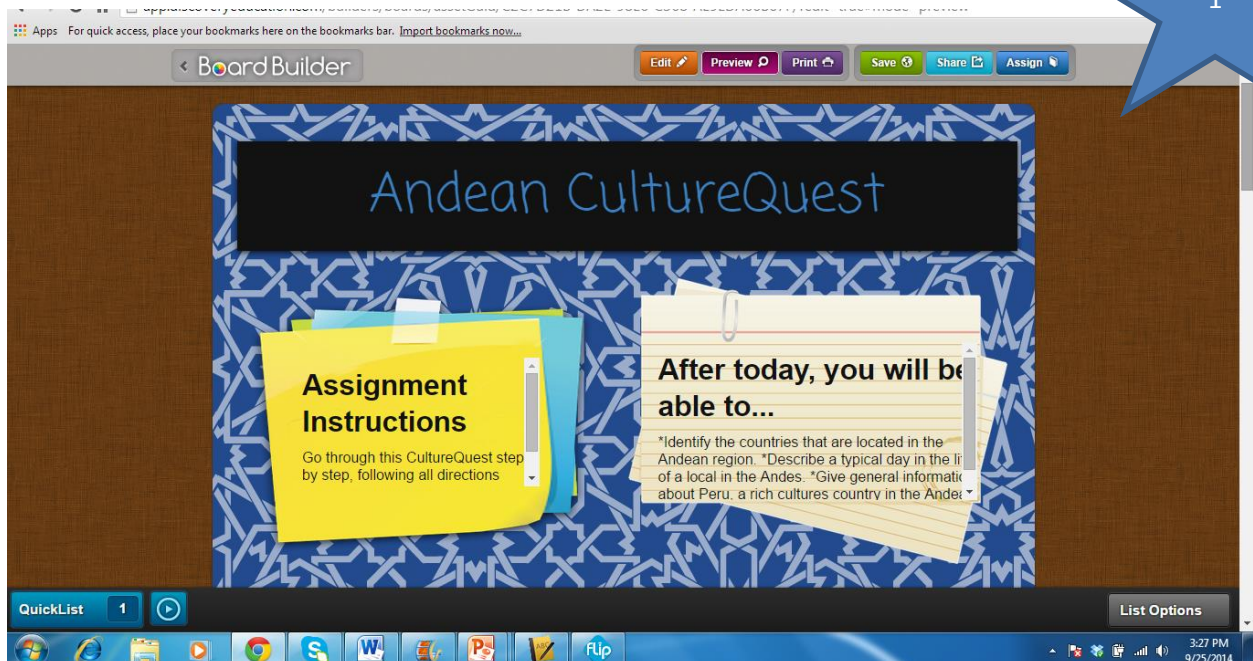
Apps For quick access, place your bookmarks here on the bookmarks bar. Import bookmarks now...

1

‹ Board Builder

Edit Preview Print Save Share Assign

Andean CultureQuest

Assignment Instructions

Go through this CultureQuest step by step, following all directions

After today, you will be able to...

*Identify the countries that are located in the Andean region. *Describe a typical day in the li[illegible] of a local in the Andes. *Give general informati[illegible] about Peru, a rich cultures country in the Andea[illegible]

QuickList 1

List Options

Flip

3:27 PM 9/25/2014